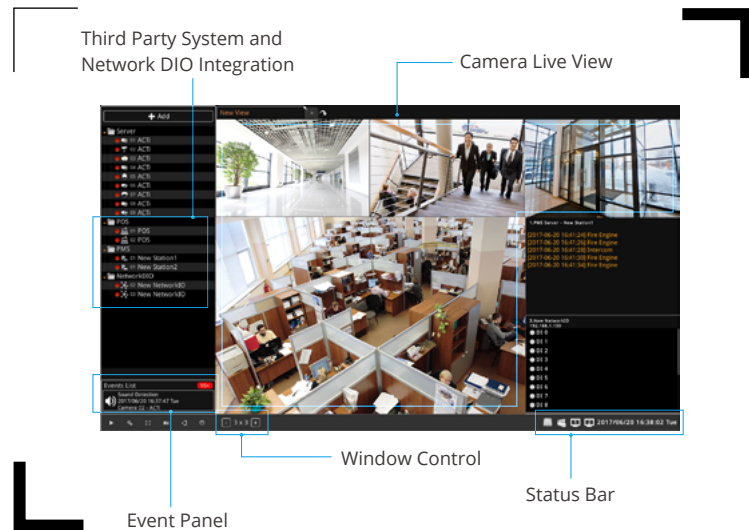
Third Party System and Network DIO Integration

Camera Live View

+ Add

Server

ACTi

ACTi

ACTi

ACTi

ACTi

ACTi

ACTi

ACTi

ACTi

POS

POS

POS

PMS

New Station1

New Station2

NetworkDIO

New NetworkIO

New NetworkIO

New View

PMS Server - New Station1

[2017-06-20 16:41:24] Fire Engine

[2017-06-20 16:41:26] Fire Engine

[2017-06-20 16:41:28] Intercom

[2017-06-20 16:41:30] Fire Engine

[2017-06-20 16:41:34] Fire Engine

New NetworkIO

DI 1

DI 2

DI 3

DI 4

DI 5

DI 6

DI 7

DI 8

Events List

Sound Detection

2017/06/20 16:37:47 Tue

Camera 02 - ACTi

3 x 3

2017/06/20 16:38:02 Tue

Window Control

Status Bar

Event Panel